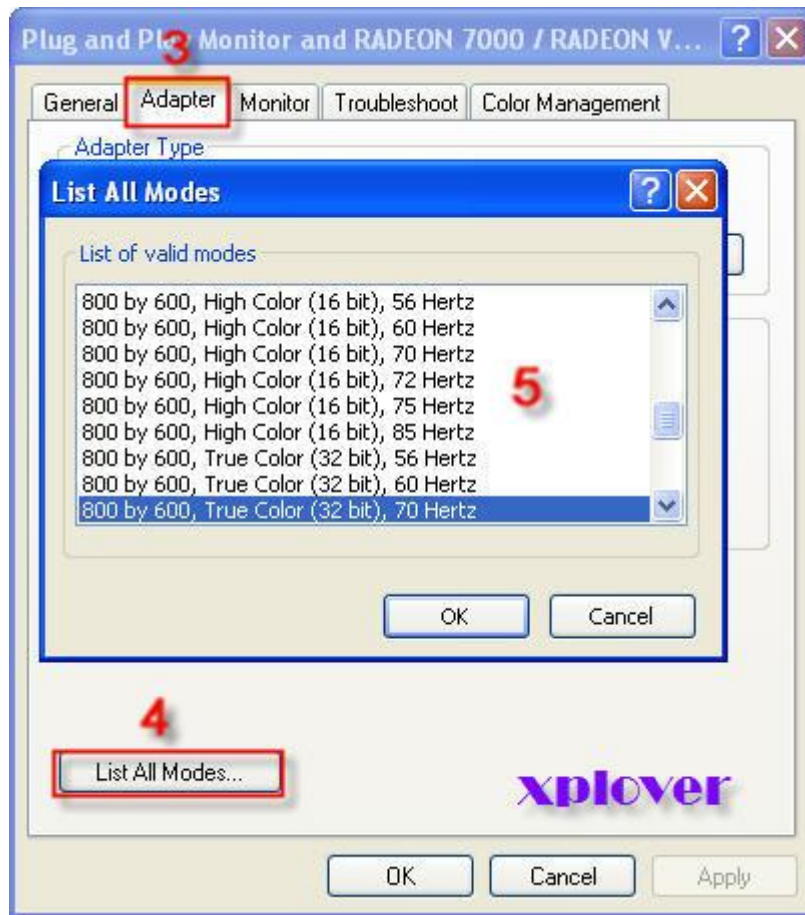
Plug and Pl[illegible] Monitor and RADEON 7000 / RADEON V... ? X

3

General Adapter Monitor Troubleshoot Color Management

Adapter Type

List All Modes ? X

List of valid modes

800 by 600, High Color (16 bit), 56 Hertz
800 by 600, High Color (16 bit), 60 Hertz
800 by 600, High Color (16 bit), 70 Hertz
800 by 600, High Color (16 bit), 72 Hertz
800 by 600, High Color (16 bit), 75 Hertz
800 by 600, High Color (16 bit), 85 Hertz
800 by 600, True Color (32 bit), 56 Hertz
800 by 600, True Color (32 bit), 60 Hertz
800 by 600, True Color (32 bit), 70 Hertz

5

OK Cancel

4

List All Modes...

xplover

OK Cancel Apply